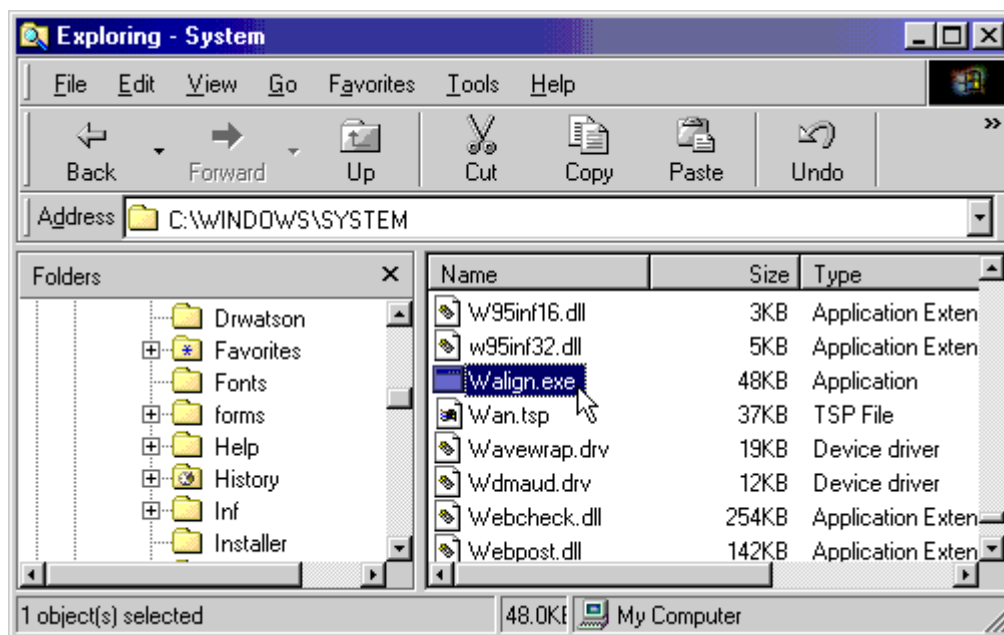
Exploring - System

File Edit View Go Favorites Tools Help

Back Forward Up Cut Copy Paste Undo

Address C:\WINDOWS\SYSTEM

Folders ×

Drwatson
Favorites
Fonts
forms
Help
History
Inf
Installer

| Name | Size | Type |
|---|---|---|
| W95inf16.dll | 3KB | Application Exten |
| w95inf32.dll | 5KB | Application Exten |
| Walign.exe | 48KB | Application |
| Wan.tsp | 37KB | TSP File |
| Wavewrap.drv | 19KB | Device driver |
| Wdmaud.drv | 12KB | Device driver |
| Webcheck.dll | 254KB | Application Exten |
| Webpost.dll | 142KB | Application Exten |

1 object(s) selected 48.0KE My Computer